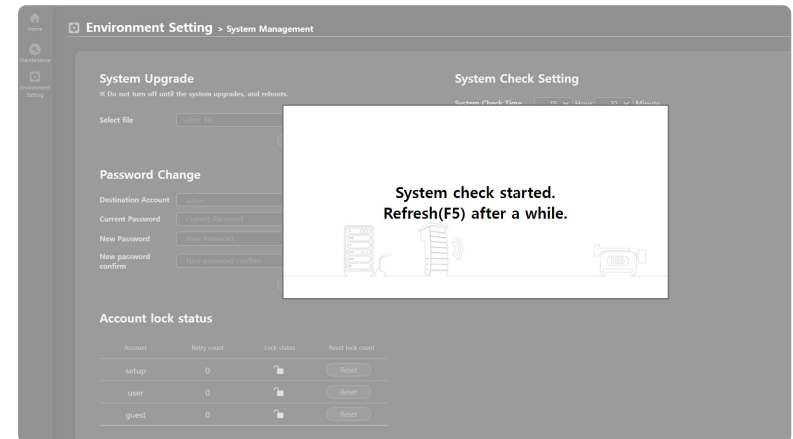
Home
Maintenance
Environment Setting

Environment Setting > System Management

System Upgrade
※ Do not turn off until the system upgrades, and reboots.

Select file Select file

Password Change

Destination Account admin
Current Password Current Password
New Password New Password
New password confirm New password confirm

Account lock status

| Account | Retry count | Lock status | Reset lock count |
|---|---|---|---|
| setup | 0 | | Reset |
| user | 0 | | Reset |
| guest | 0 | | Reset |

System Check Setting

System Check Time 15 Hour 12 Minute

System check started.
Refresh(F5) after a while.